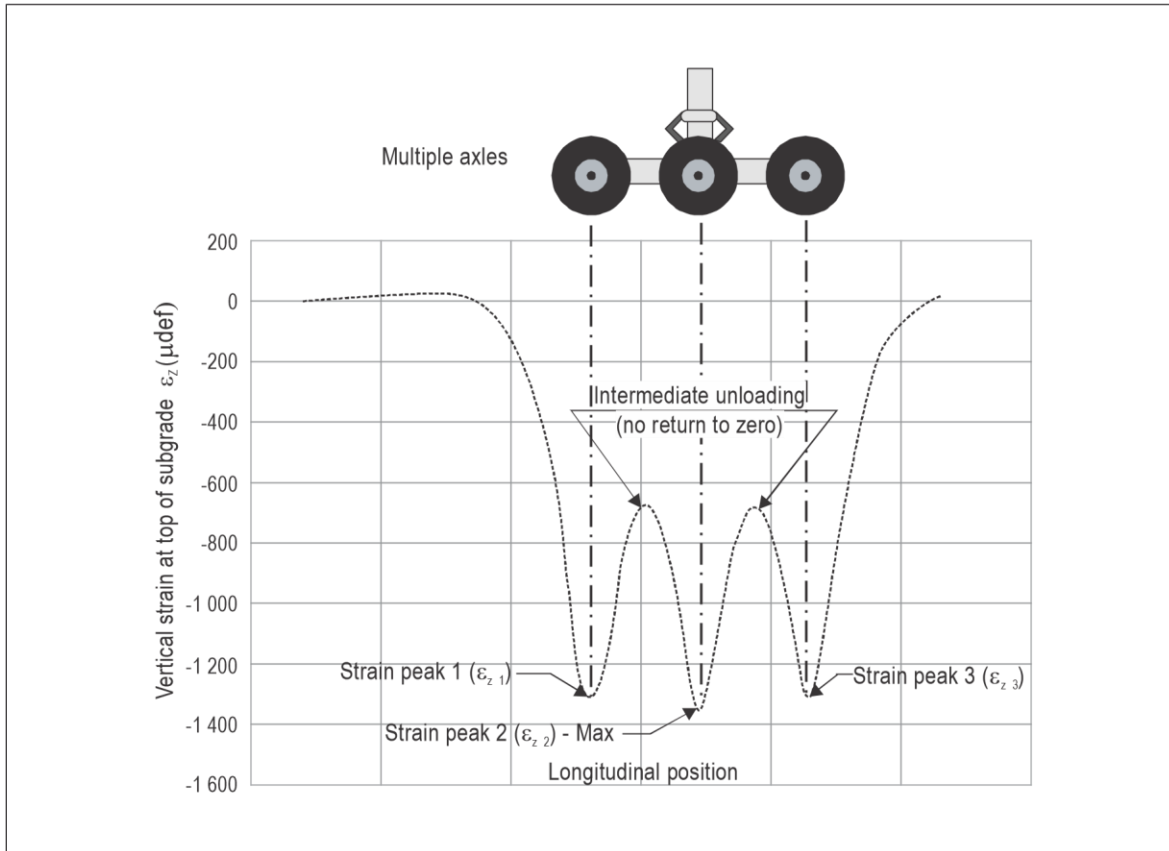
Multiple axles

Vertical strain at top of subgrade $\varepsilon_z$ (µdef)

200
0
-200
-400
-600
-800
-1 000
-1 200
-1 400
-1 600

Intermediate unloading
(no return to zero)

Strain peak 1 ($\varepsilon_{z\ 1}$)

Strain peak 2 ($\varepsilon_{z\ 2}$) - Max

Strain peak 3 ($\varepsilon_{z\ 3}$)

Longitudinal position